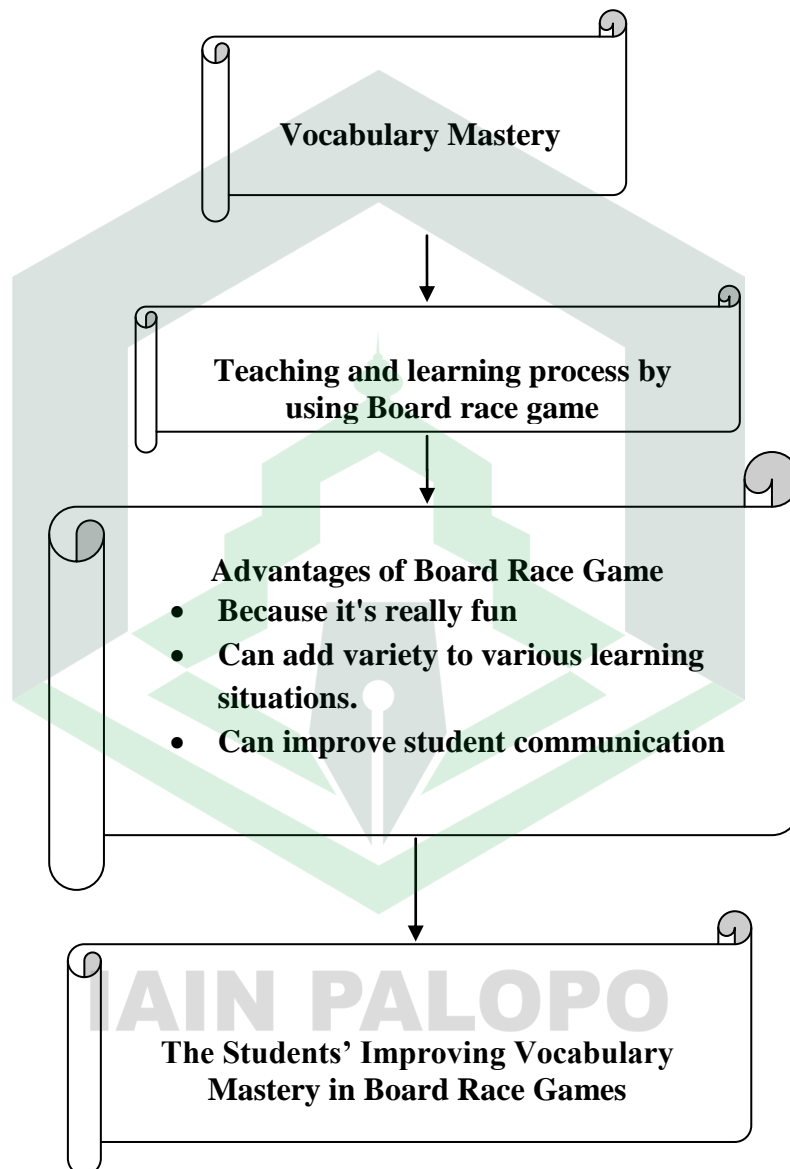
Vocabulary Mastery

Teaching and learning process by using Board race game

Advantages of Board Race Game

- Because it's really fun
- Can add variety to various learning situations.
- Can improve student communication

IAIN PALOPO

The Students' Improving Vocabulary Mastery in Board Race Games